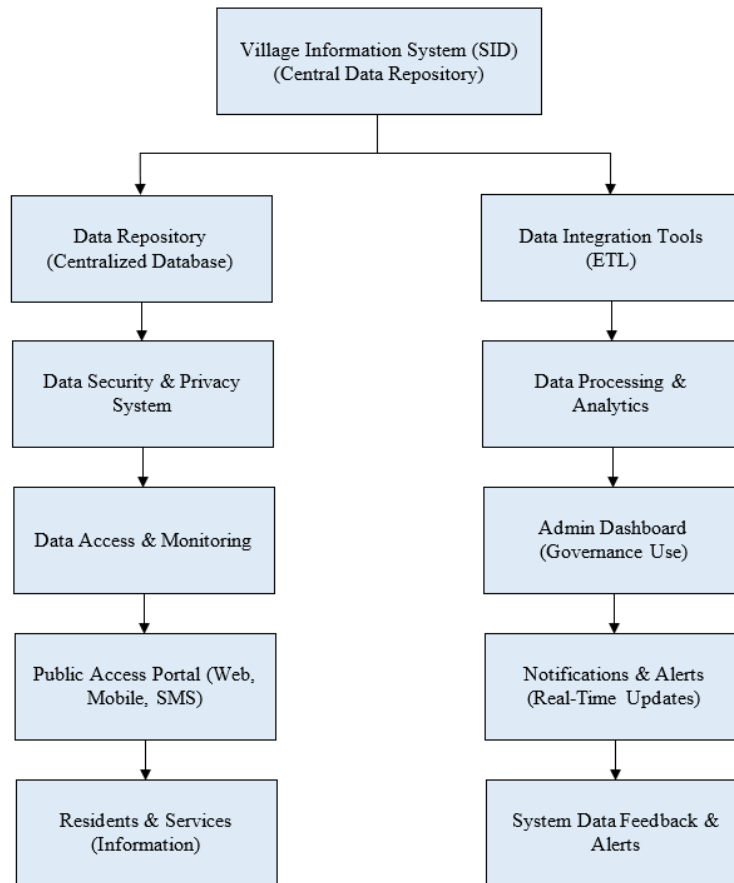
Village Information System (SID)
(Central Data Repository)

Data Repository
(Centralized Database)

Data Security & Privacy System

Data Access & Monitoring

Public Access Portal (Web, Mobile, SMS)

Residents & Services
(Information)

Data Integration Tools
(ETL)

Data Processing & Analytics

Admin Dashboard
(Governance Use)

Notifications & Alerts
(Real-Time Updates)

System Data Feedback & Alerts